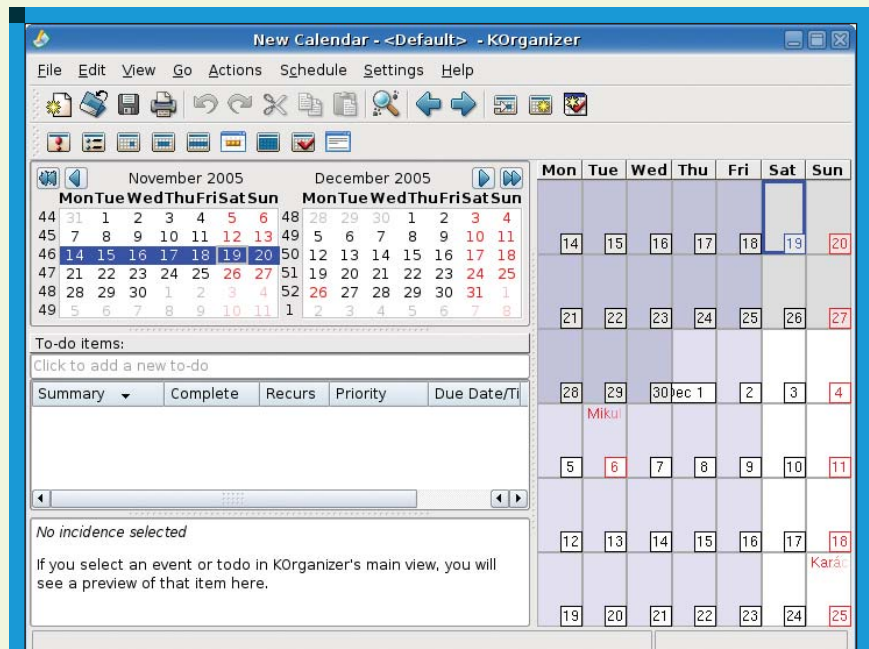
New Calendar - <Default> - KOrganizer

File Edit View Go Actions Schedule Settings Help

November 2005

| | Mon | Tue | Wed | Thu | Fri | Sat | Sun |
|---|---|---|---|---|---|---|---|
| 44 | 31 | 1 | 2 | 3 | 4 | 5 | 6 |
| 45 | 7 | 8 | 9 | 10 | 11 | 12 | 13 |
| 46 | 14 | 15 | 16 | 17 | 18 | 19 | 20 |
| 47 | 21 | 22 | 23 | 24 | 25 | 26 | 27 |
| 48 | 28 | 29 | 30 | 1 | 2 | 3 | 4 |
| 49 | 5 | 6 | 7 | 8 | 9 | 10 | 11 |

December 2005

| | Mon | Tue | Wed | Thu | Fri | Sat | Sun |
|---|---|---|---|---|---|---|---|
| 48 | 28 | 29 | 30 | 1 | 2 | 3 | 4 |
| 49 | 5 | 6 | 7 | 8 | 9 | 10 | 11 |
| 50 | 12 | 13 | 14 | 15 | 16 | 17 | 18 |
| 51 | 19 | 20 | 21 | 22 | 23 | 24 | 25 |
| 52 | 26 | 27 | 28 | 29 | 30 | 31 | 1 |
| 1 | 2 | 3 | 4 | 5 | 6 | 7 | 8 |

To-do items:
Click to add a new to-do

| Summary | Complete | Recurs | Priority | Due Date/Ti |
|---|---|---|---|---|

No incidence selected

If you select an event or todo in KOrganizer's main view, you will see a preview of that item here.

| Mon | Tue | Wed | Thu | Fri | Sat | Sun |
|---|---|---|---|---|---|---|
| 14 | 15 | 16 | 17 | 18 | 19 | 20 |
| 21 | 22 | 23 | 24 | 25 | 26 | 27 |
| 28 | 29 | 30 | Dec 1 | 2 | 3 | 4 |
| 5 | 6 Mikul | 7 | 8 | 9 | 10 | 11 |
| 12 | 13 | 14 | 15 | 16 | 17 | 18 Karác |
| 19 | 20 | 21 | 22 | 23 | 24 | 25 |